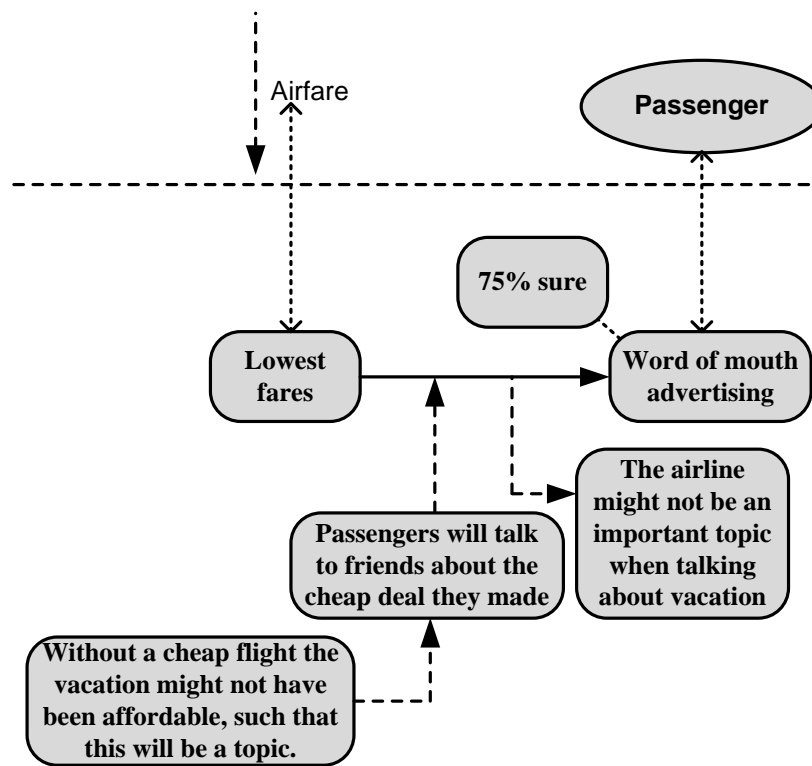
Airfare

Passenger

75% sure

Lowest fares

Word of mouth advertising

The airline might not be an important topic when talking about vacation

Passengers will talk to friends about the cheap deal they made

Without a cheap flight the vacation might not have been affordable, such that this will be a topic.